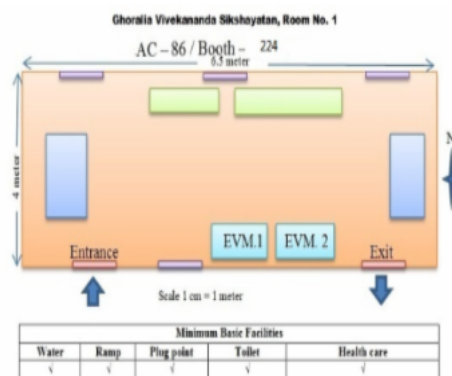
Ghoralia Vivekananda Sikshayatan, Room No. 1

AC – 86 / Booth – 224

6.5 meter

4 meter

Entrance

EVM.1

EVM. 2

Exit

N

Scale 1 cm = 1 meter

| Minimum Basic Facilities | | | | |
|---|---|---|---|---|
| Water | Ramp | Plug point | Toilet | Health care |
| √ | √ | √ | √ | √ |